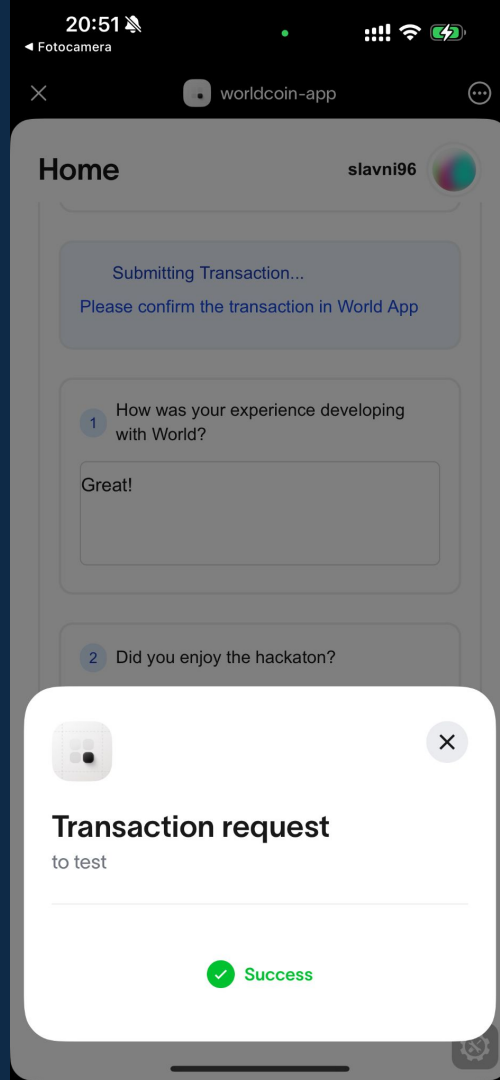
20:51
◂ Fotocamera

worldcoin-app

Home
slavni96

Submitting Transaction...
Please confirm the transaction in World App

1 How was your experience developing with World?

Great!

2 Did you enjoy the hackaton?

Transaction request
to test

Success